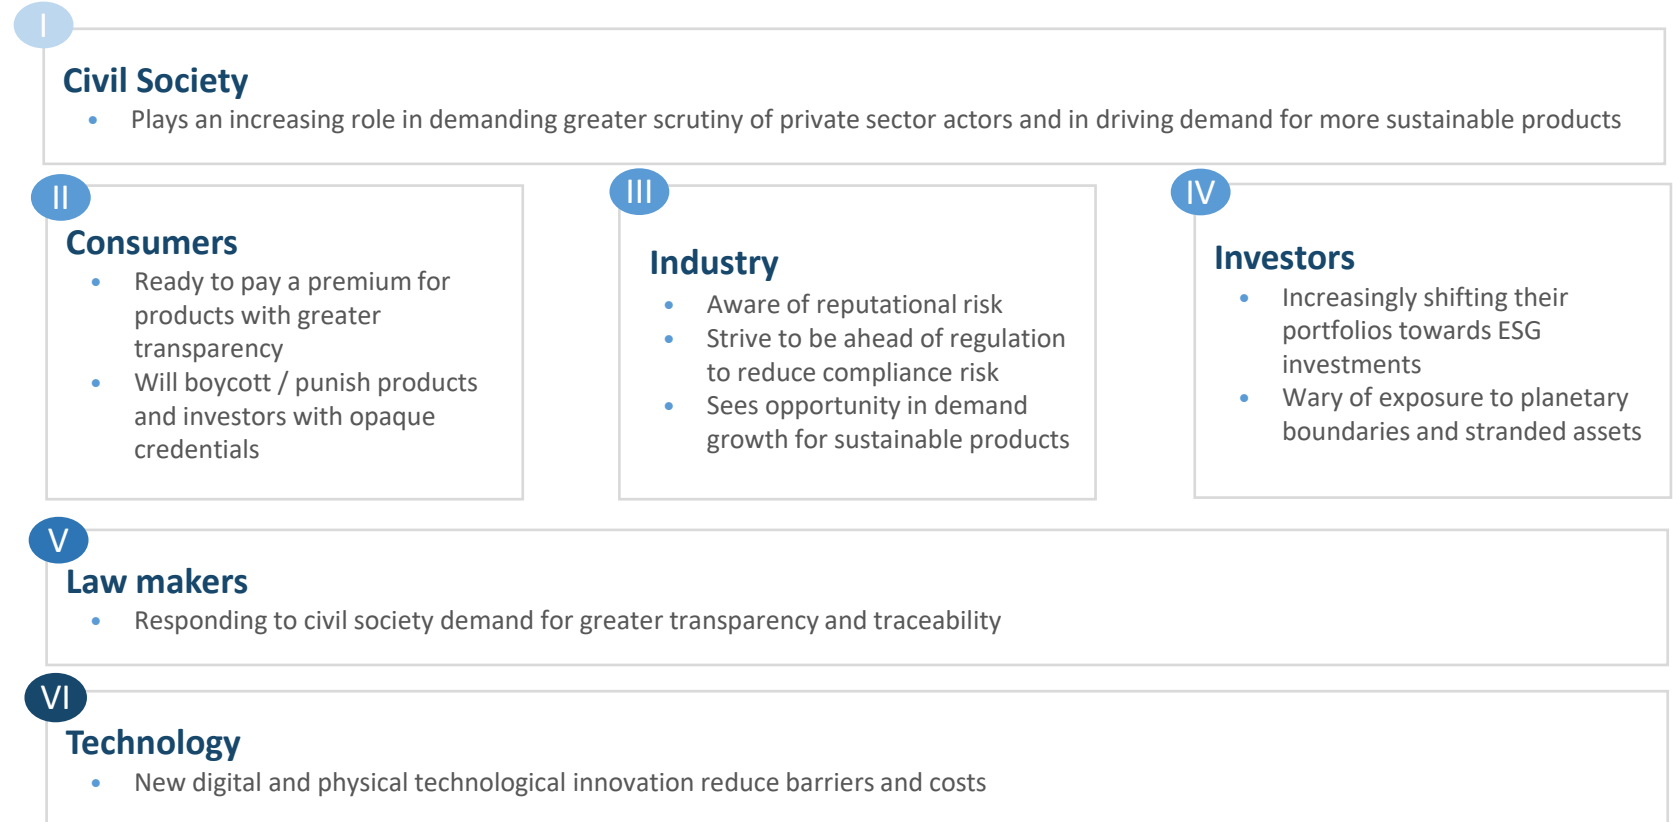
I

Civil Society

- Plays an increasing role in demanding greater scrutiny of private sector actors and in driving demand for more sustainable products

II

Consumers

- Ready to pay a premium for products with greater transparency
- Will boycott / punish products and investors with opaque credentials

III

Industry

- Aware of reputational risk
- Strive to be ahead of regulation to reduce compliance risk
- Sees opportunity in demand growth for sustainable products

IV

Investors

- Increasingly shifting their portfolios towards ESG investments
- Wary of exposure to planetary boundaries and stranded assets

V

Law makers

- Responding to civil society demand for greater transparency and traceability

VI

Technology

- New digital and physical technological innovation reduce barriers and costs